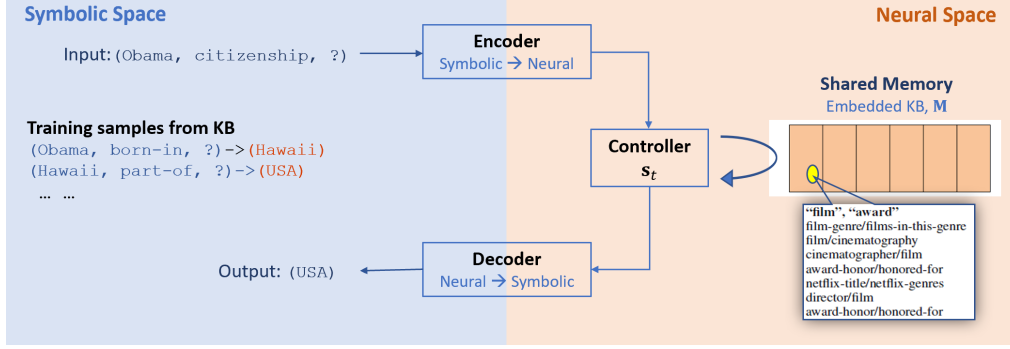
Symbolic Space

Neural Space

Input: (Obama, citizenship, ?)

Encoder
Symbolic → Neural

Training samples from KB
(Obama, born-in, ?)->(Hawaii)
(Hawaii, part-of, ?)->(USA)
… …

Controller
$\mathbf{s}_t$

Shared Memory
Embedded KB, $\mathbf{M}$

"film", "award"
film-genre/films-in-this-genre
film/cinematography
cinematographer/film
award-honor/honored-for
netflix-title/netflix-genres
director/film
award-honor/honored-for

Output: (USA)

Decoder
Neural → Symbolic